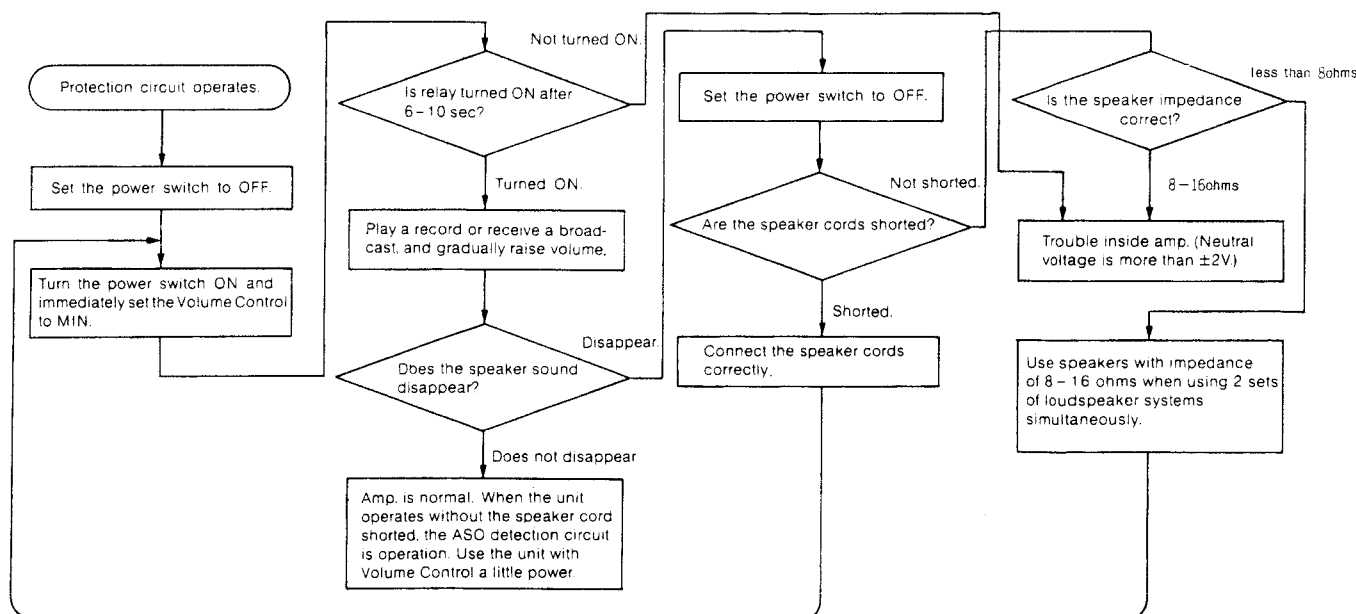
Protection circuit operates.

Set the power switch to OFF.

Turn the power switch ON and immediately set the Volume Control to MIN.

Is relay turned ON after 6 – 10 sec?

Not turned ON.

Turned ON.

Play a record or receive a broadcast, and gradually raise volume.

Does the speaker sound disappear?

Disappear.

Does not disappear

Amp. is normal. When the unit operates without the speaker cord shorted, the ASO detection circuit is operation. Use the unit with Volume Control a little power.

Set the power switch to OFF.

Are the speaker cords shorted?

Not shorted.

Shorted.

Connect the speaker cords correctly.

less than 8ohms

Is the speaker impedance correct?

8 – 16ohms

Trouble inside amp. (Neutral voltage is more than $\pm$2V.)

Use speakers with impedance of 8 – 16 ohms when using 2 sets of loudspeaker systems simultaneously.